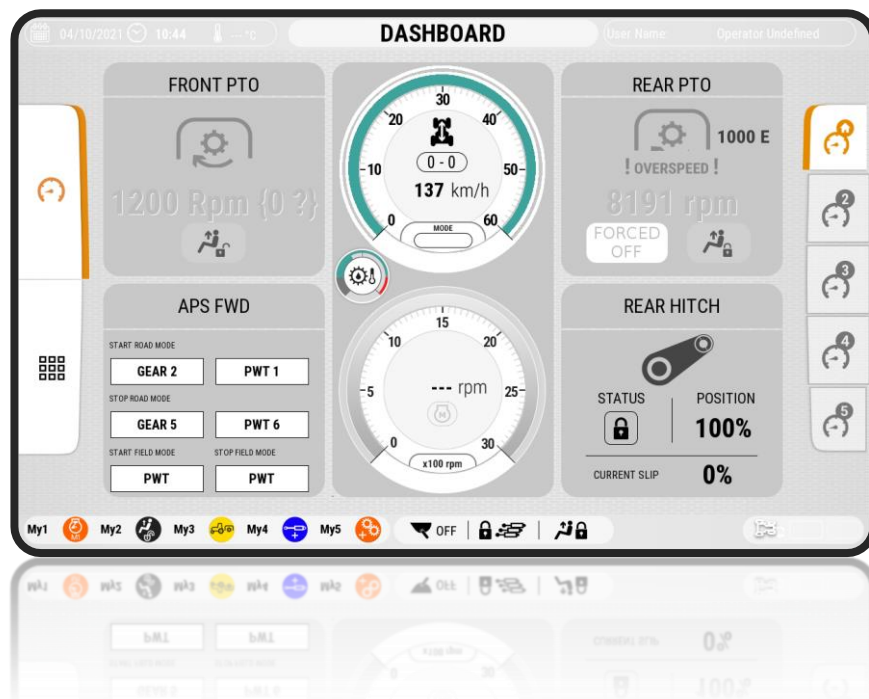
04/10/2021 10:44 --°C

DASHBOARD

User Name: Operator Undefined

FRONT PTO

1200 Rpm {0 ?}

30
20
40
10
50
0
60
0 - 0
137 km/h
MODE

REAR PTO

1000 E

! OVERSPEED !

8191 rpm

FORCED OFF

2
3
4
5

APS FWD

START ROAD MODE

GEAR 2

PWT 1

STOP ROAD MODE

GEAR 5

PWT 6

START FIELD MODE

STOP FIELD MODE

PWT

PWT

15
10
20
5
25
0
30
--- rpm
x100 rpm

REAR HITCH

STATUS

POSITION

100%

CURRENT SLIP

0%

My1 M1 My2 My3 My4 My5

OFF